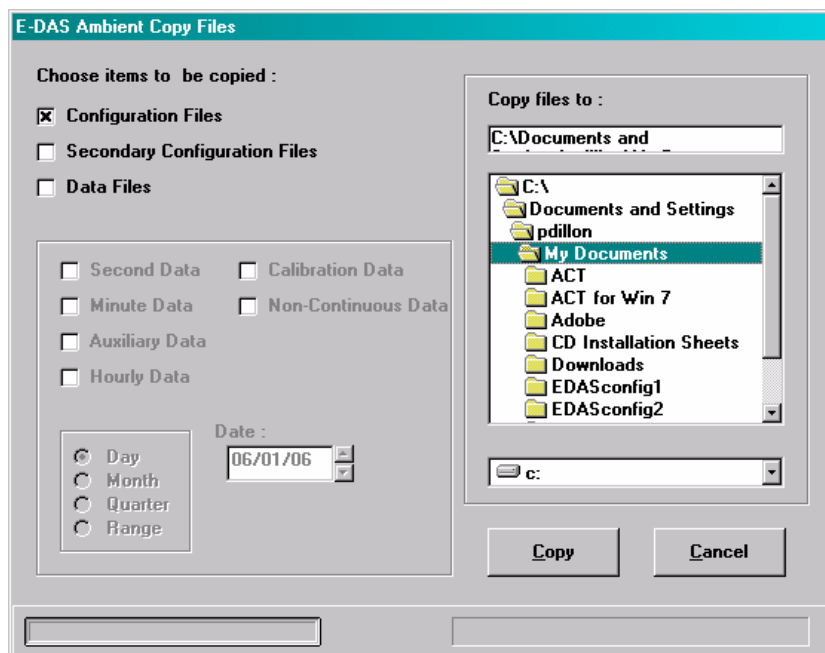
E-DAS Ambient Copy Files

Choose items to be copied :

Configuration Files

Secondary Configuration Files

Data Files

Second Data

Calibration Data

Minute Data

Non-Continuous Data

Auxiliary Data

Hourly Data

Day

Month

Quarter

Range

Date :

06/01/06

Copy files to :

C:\Documents and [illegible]

C:\

Documents and Settings

pdillon

My Documents

ACT

ACT for Win 7

Adobe

CD Installation Sheets

Downloads

EDASconfig1

EDASconfig2

c:

Copy

Cancel